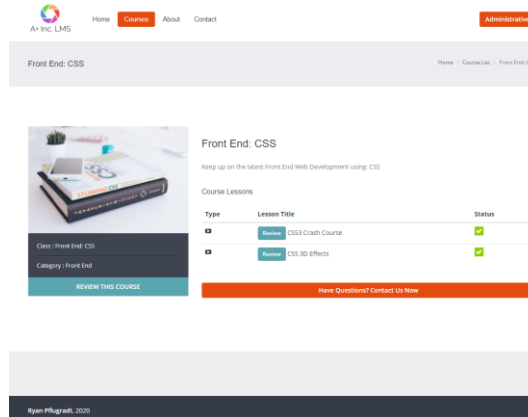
A+ Inc. LMS

Home Courses About Contact

Administrative

Front End: CSS

Home / Course List / Front End: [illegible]

CSS

Class : Front End: CSS

Category : Front End

REVIEW THIS COURSE

Front End: CSS

Keep up on the latest Front End Web Development using: CSS

Course Lessons

| Type | Lesson Title | Status |
|---|---|---|
| | Review CSS3 Crash Course | |
| | Review CSS 3D Effects | |

Have Questions? Contact Us Now

Ryan Pflugradt, 2020